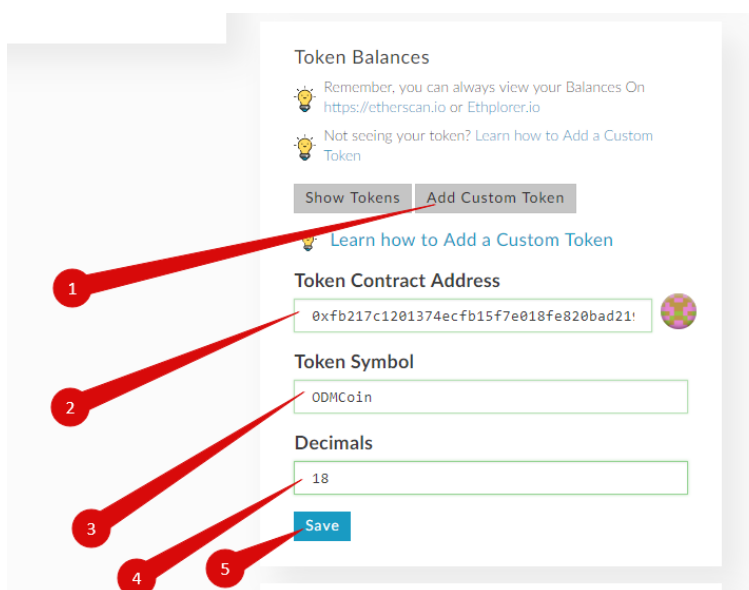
Token Balances

Remember, you can always view your Balances On https://etherscan.io or Ethplorer.io

Not seeing your token? Learn how to Add a Custom Token

Show Tokens Add Custom Token

Learn how to Add a Custom Token

Token Contract Address

0xfb217c1201374ecfb15f7e018fe820bad21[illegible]

Token Symbol

ODMCoin

Decimals

18

Save

1

2

3

4

5